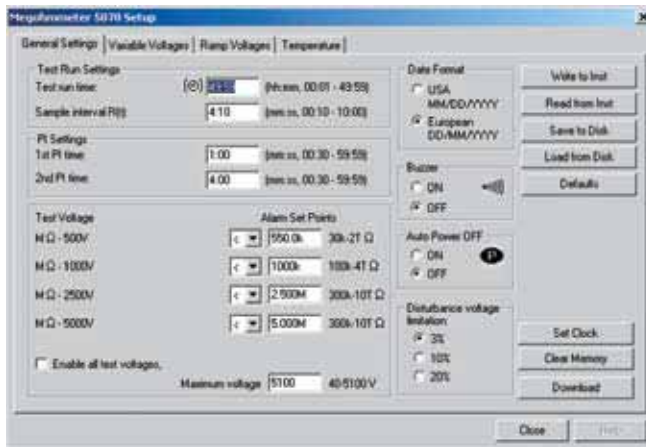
Megohmmeter 5070 Setup

General Settings | Variable Voltages | Ramp Voltages | Temperature

Test Run Settings
Test run time: (©) 49:59 (hh:mm, 00:01 - 49:59)
Sample interval R(t): 4:10 (mm:ss, 00:10 - 10:00)

PI Settings
1st PI time: 1:00 (mm:ss, 00:30 - 59:59)
2nd PI time: 4:00 (mm:ss, 00:30 - 59:59)

Test Voltage
Alarm Set Points
MΩ - 500V < 550.0k 30k-2T Ω
MΩ - 1000V < 1000k 100k-4T Ω
MΩ - 2500V < 2.500M 300k-10T Ω
MΩ - 5000V < 5.000M 300k-10T Ω

Enable all test voltages.
Maximum voltage 5100 40-5100 V

Date Format
USA MM/DD/YYYY
European DD/MM/YYYY

Buzzer
ON
OFF

Auto Power OFF
ON
OFF

Disturbance voltage limitation
3%
10%
20%

Write to Inst
Read from Inst
Save to Disk
Load from Disk
Defaults

Set Clock
Clear Memory
Download

Close
Help